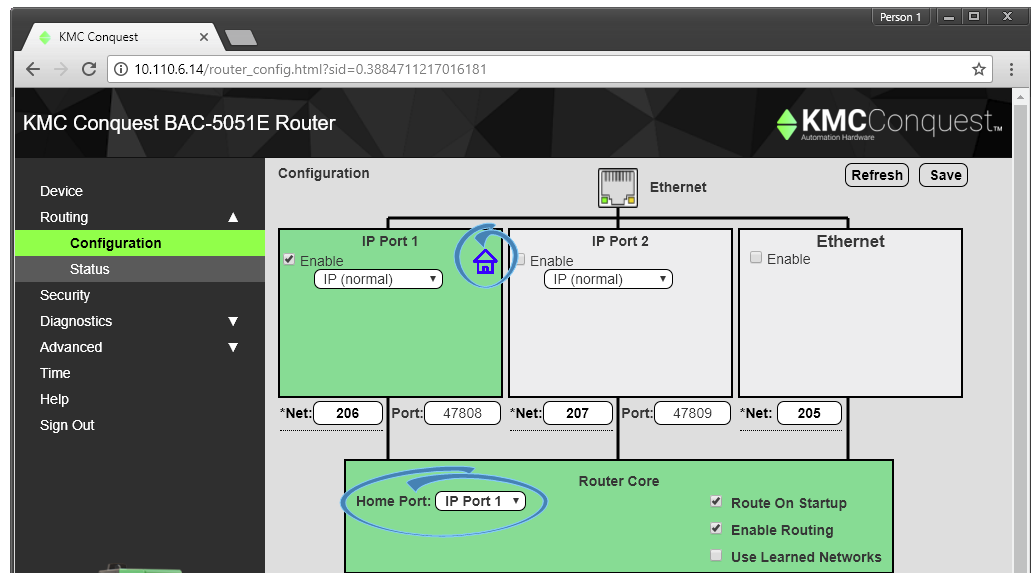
Person 1

KMC Conquest

10.110.6.14/router_config.html?sid=0.3884711217016181

KMC Conquest BAC-5051E Router

KMCConquest™
Automation Hardware

Device
Routing ▲
Configuration
Status
Security
Diagnostics ▼
Advanced ▼
Time
Help
Sign Out

Configuration

Ethernet

Refresh
Save

IP Port 1
Enable
IP (normal)

IP Port 2
Enable
IP (normal)

Ethernet
Enable

*Net: 206 Port: 47808
*Net: 207 Port: 47809
*Net: 205

Router Core
Home Port: IP Port 1
Route On Startup
Enable Routing
Use Learned Networks